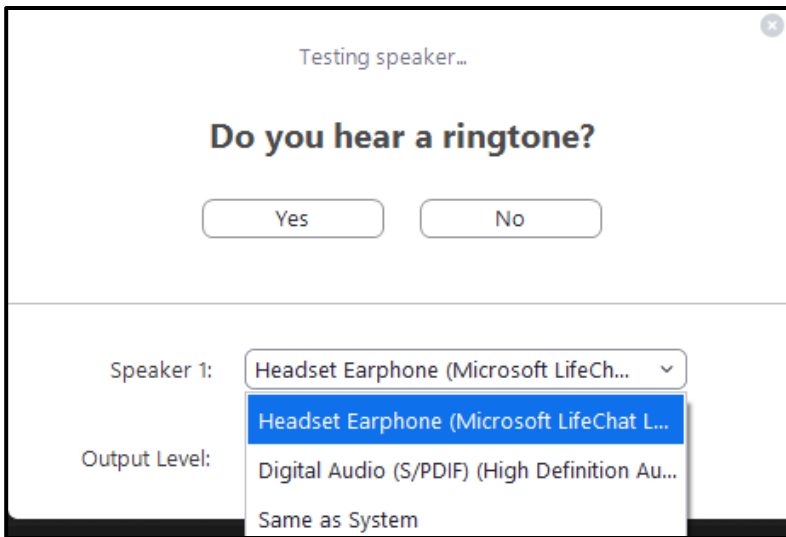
Testing speaker...

Do you hear a ringtone?

Yes

No

Speaker 1: Headset Earphone (Microsoft LifeCh...

Headset Earphone (Microsoft LifeChat L...

Output Level:

Digital Audio (S/PDIF) (High Definition Au...

Same as System